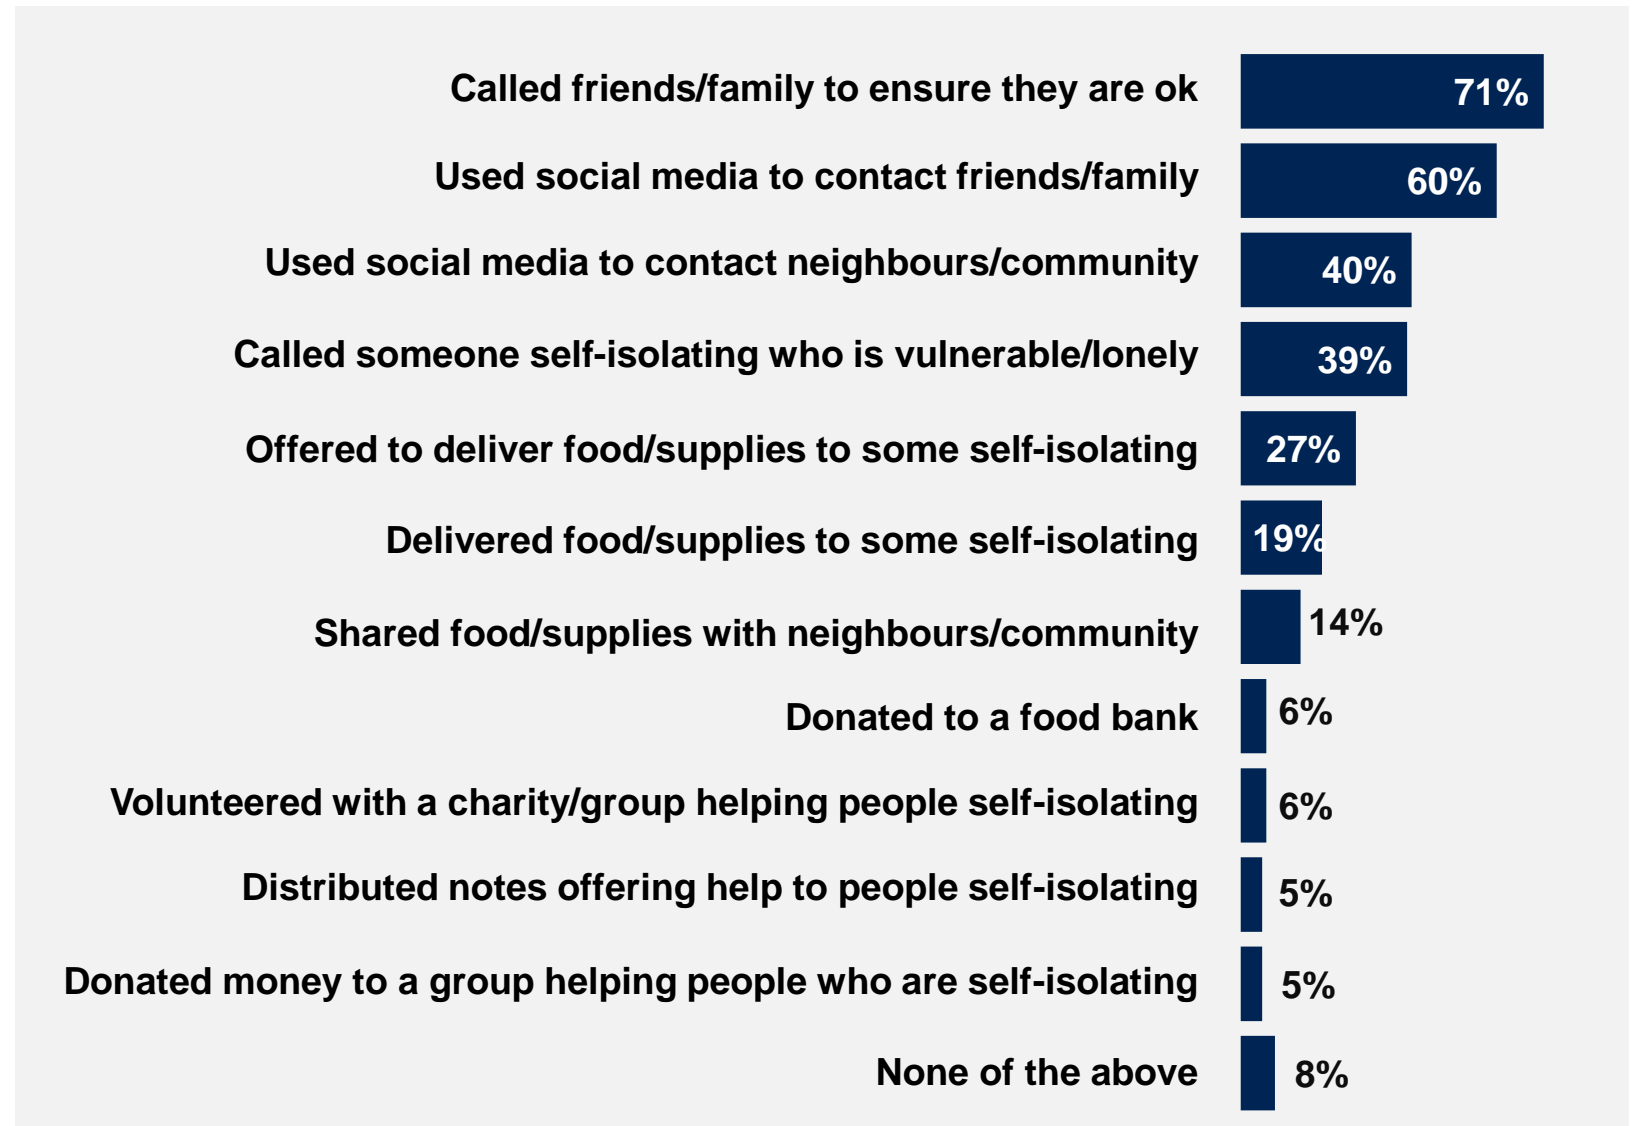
Called friends/family to ensure they are ok 71%
Used social media to contact friends/family 60%
Used social media to contact neighbours/community 40%
Called someone self-isolating who is vulnerable/lonely 39%
Offered to deliver food/supplies to some self-isolating 27%
Delivered food/supplies to some self-isolating 19%
Shared food/supplies with neighbours/community 14%
Donated to a food bank 6%
Volunteered with a charity/group helping people self-isolating 6%
Distributed notes offering help to people self-isolating 5%
Donated money to a group helping people who are self-isolating 5%
None of the above 8%